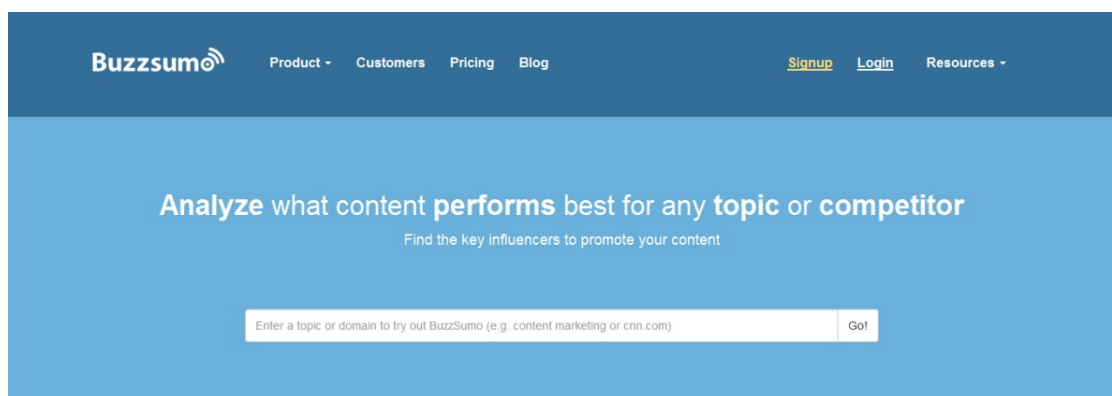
Buzzsumo

Product ▾ Customers Pricing Blog

Signup Login Resources ▾

Analyze what content performs best for any topic or competitor

Find the key influencers to promote your content

Enter a topic or domain to try out BuzzSumo (e.g. content marketing or cnn.com)

Go!